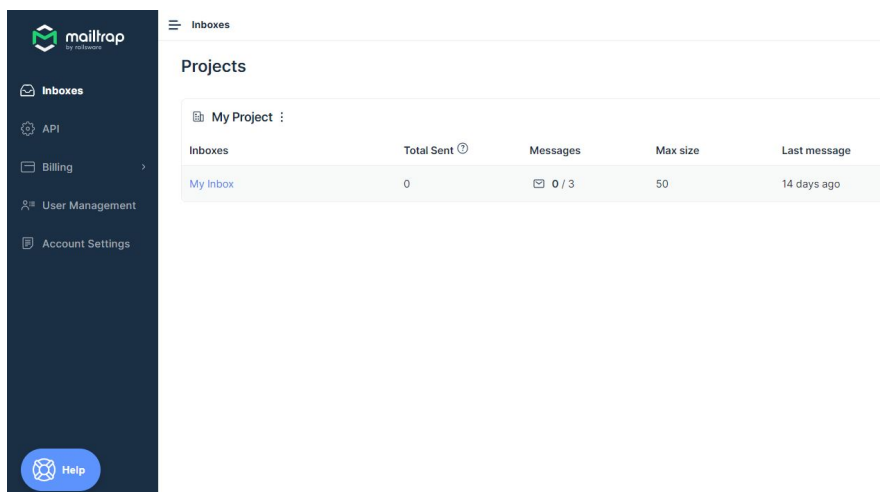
mailtrap
by railsware

Inboxes
API
Billing
User Management
Account Settings

Help

Inboxes

Projects

My Project ⋮

| Inboxes | Total Sent | Messages | Max size | Last message |
|---|---|---|---|---|
| My Inbox | 0 | 0 / 3 | 50 | 14 days ago |